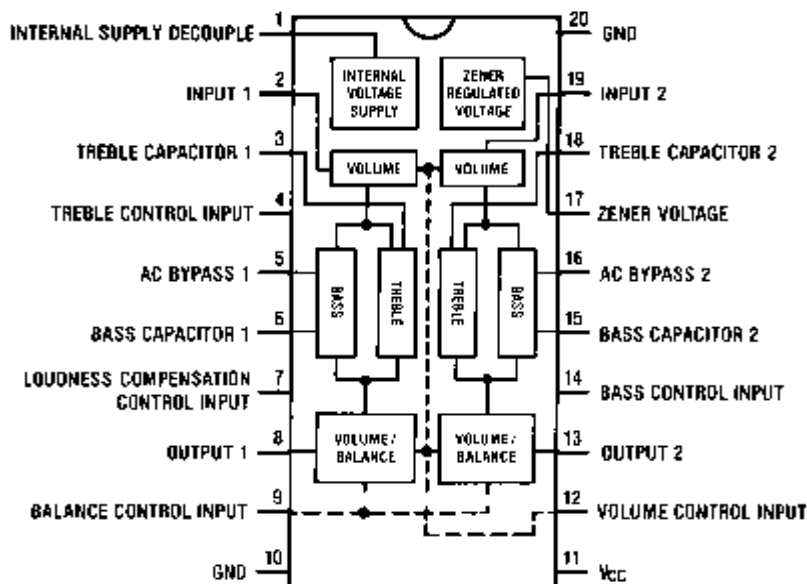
INTERNAL SUPPLY DECOUPLE 1
INPUT 1 2
TREBLE CAPACITOR 1 3
TREBLE CONTROL INPUT 4
AC BYPASS 1 5
BASS CAPACITOR 1 6
LOUDNESS COMPENSATION CONTROL INPUT 7
OUTPUT 1 8
BALANCE CONTROL INPUT 9
GND 10

20 GND
19 INPUT 2
18 TREBLE CAPACITOR 2
17 ZENER VOLTAGE
16 AC BYPASS 2
15 BASS CAPACITOR 2
14 BASS CONTROL INPUT
13 OUTPUT 2
12 VOLUME CONTROL INPUT
11 $V_{CC}$

INTERNAL VOLTAGE SUPPLY
ZENER REGULATED VOLTAGE
VOLUME
VOLUME
BASS
TREBLE
TREBLE
BASS
VOLUME / BALANCE
VOLUME / BALANCE